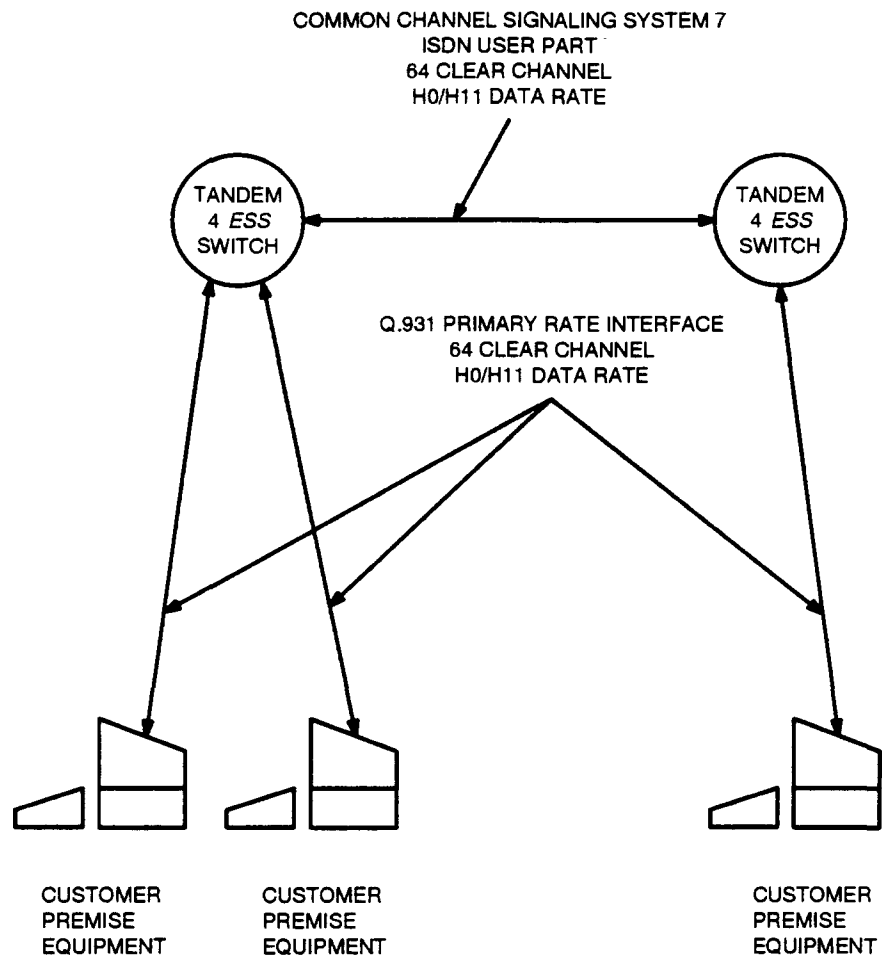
COMMON CHANNEL SIGNALING SYSTEM 7
ISDN USER PART
64 CLEAR CHANNEL
H0/H11 DATA RATE

TANDEM
4 ESS
SWITCH

TANDEM
4 ESS
SWITCH

Q.931 PRIMARY RATE INTERFACE
64 CLEAR CHANNEL
H0/H11 DATA RATE

CUSTOMER
PREMISE
EQUIPMENT

CUSTOMER
PREMISE
EQUIPMENT

CUSTOMER
PREMISE
EQUIPMENT